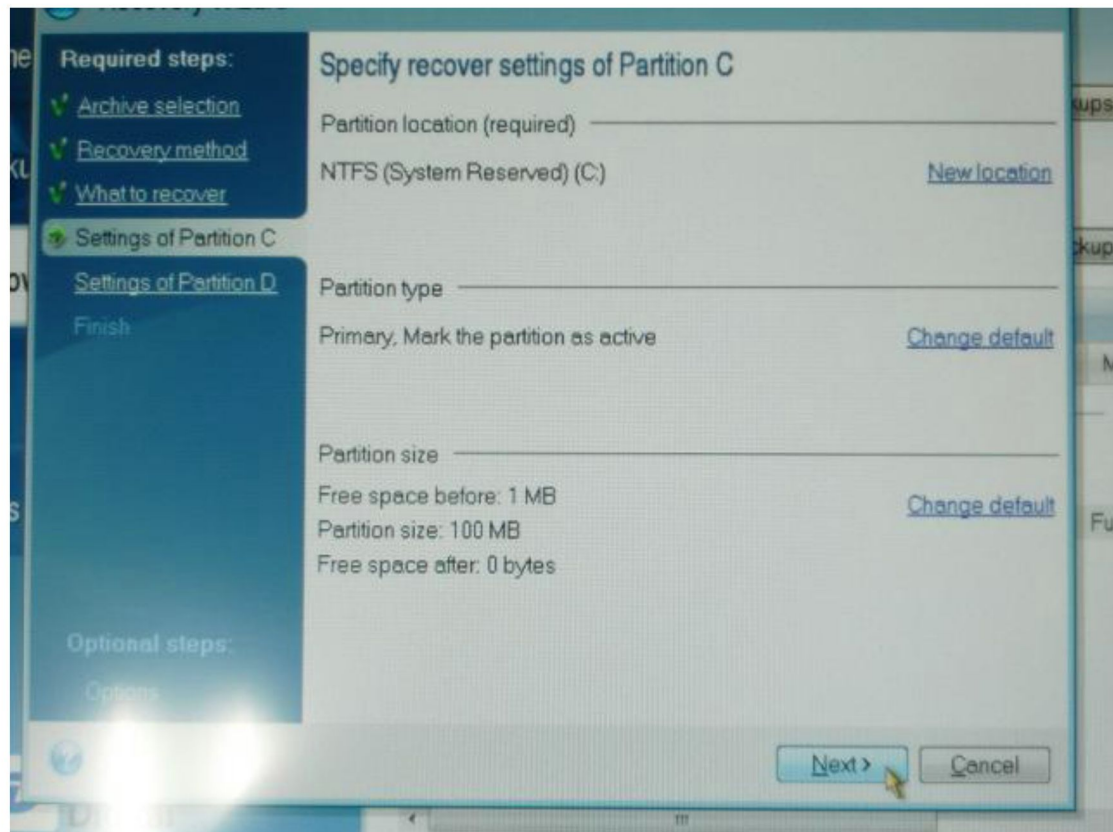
Recovery Wizard

Required steps:
Archive selection
Recovery method
What to recover
Settings of Partition C
Settings of Partition D
Finish

Optional steps:
Options

Specify recover settings of Partition C

Partition location (required)
NTFS (System Reserved) (C:)
New location

Partition type
Primary, Mark the partition as active
Change default

Partition size
Free space before: 1 MB
Partition size: 100 MB
Free space after: 0 bytes
Change default

Next >
Cancel

ne
ku
ov
s
kups
ckup
N
Fu